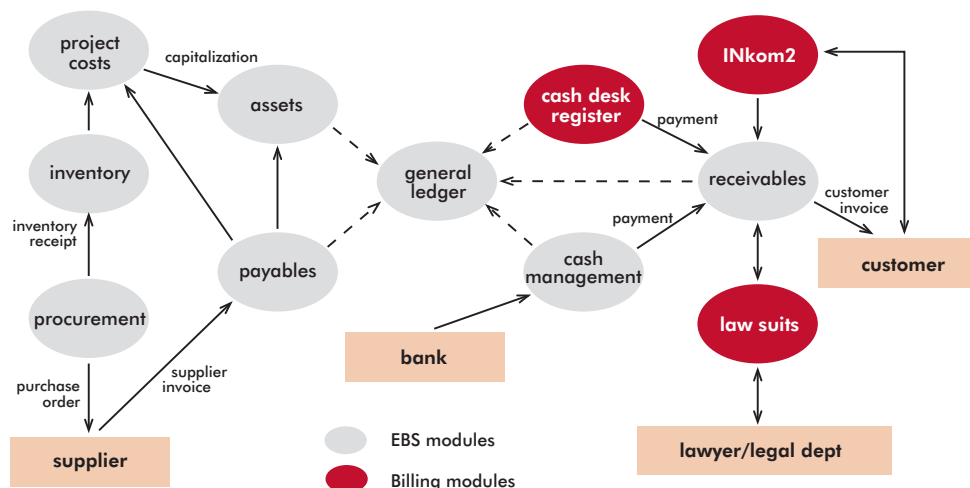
project costs

capitalization

assets

inventory

inventory receipt

procurement

purchase order

supplier

payables

supplier invoice

general ledger

cash desk register

payment

INkom2

receivables

customer invoice

customer

payment

cash management

bank

law suits

lawyer/legal dept

EBS modules

Billing modules